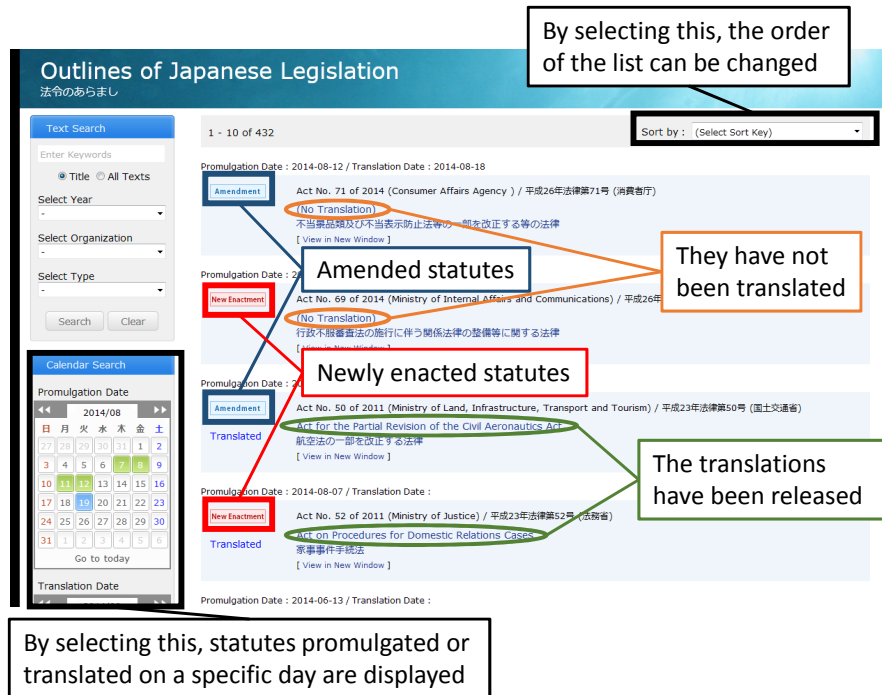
By selecting this, the order of the list can be changed

Outlines of Japanese Legislation
法令のあらまし

Text Search
Enter Keywords
Title All Texts
Select Year
-
Select Organization
-
Select Type
-
Search Clear

Calendar Search
Promulgation Date
2014/08

| 日 | 月 | 火 | 水 | 木 | 金 | 土 |
|---|---|---|---|---|---|---|
| 27 | 28 | 29 | 30 | 31 | 1 | 2 |
| 3 | 4 | 5 | 6 | 7 | 8 | 9 |
| 10 | 11 | 12 | 13 | 14 | 15 | 16 |
| 17 | 18 | 19 | 20 | 21 | 22 | 23 |
| 24 | 25 | 26 | 27 | 28 | 29 | 30 |
| 31 | 1 | 2 | 3 | 4 | 5 | 6 |

Go to today
Translation Date

1 - 10 of 432
Sort by : (Select Sort Key)

Promulgation Date : 2014-08-12 / Translation Date : 2014-08-18
Amendment
Act No. 71 of 2014 (Consumer Affairs Agency ) / 平成26年法律第71号 (消費者庁)
(No Translation)
不当景品類及び不当表示防止法等の一部を改正する等の法律
[ View in New Window ]

Promulgation Date : 2
New Enactment
Act No. 69 of 2014 (Ministry of Internal Affairs and Communications) / 平成26年
(No Translation)
行政不服審査法の施行に伴う関係法律の整備等に関する法律
[ View in New Window ]

Promulgation Date : 2
Amendment
Translated
Act No. 50 of 2011 (Ministry of Land, Infrastructure, Transport and Tourism) / 平成23年法律第50号 (国土交通省)
Act for the Partial Revision of the Civil Aeronautics Act
航空法の一部を改正する法律
[ View in New Window ]

Promulgation Date : 2014-08-07 / Translation Date :
New Enactment
Translated
Act No. 52 of 2011 (Ministry of Justice) / 平成23年法律第52号 (法務省)
Act on Procedures for Domestic Relations Cases
家事事件手続法
[ View in New Window ]

Promulgation Date : 2014-06-13 / Translation Date :

Amended statutes
They have not been translated
Newly enacted statutes
The translations have been released

By selecting this, statutes promulgated or translated on a specific day are displayed